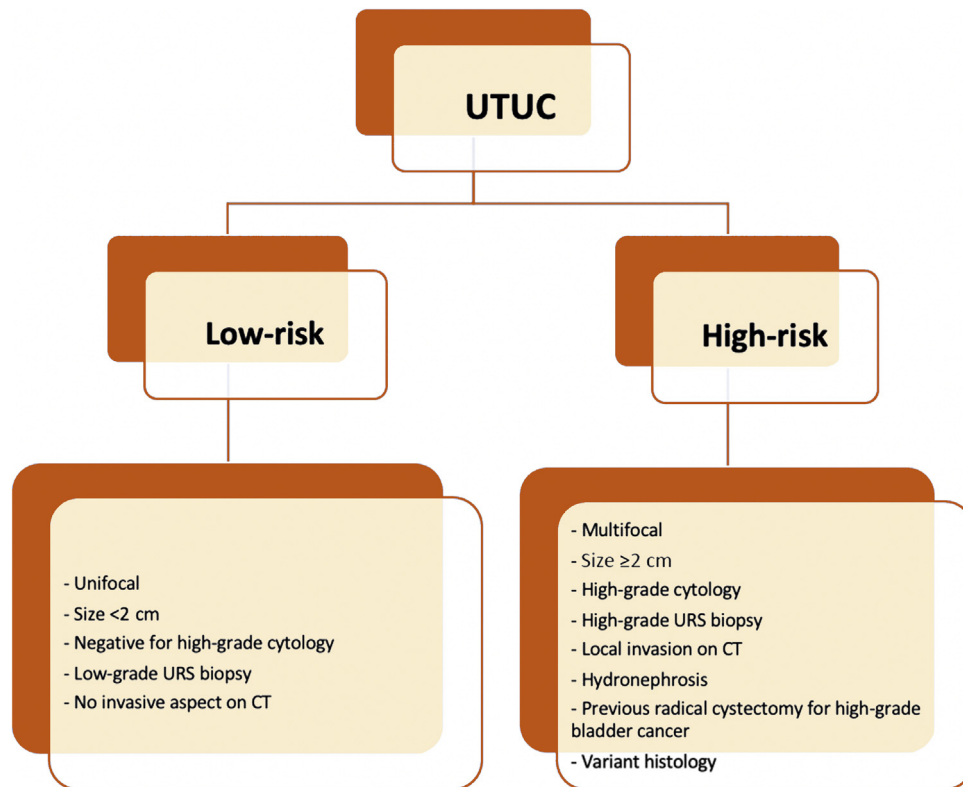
UTUC

Low-risk

High-risk

- Unifocal
- Size <2 cm
- Negative for high-grade cytology
- Low-grade URS biopsy
- No invasive aspect on CT

- Multifocal
- Size ≥2 cm
- High-grade cytology
- High-grade URS biopsy
- Local invasion on CT
- Hydronephrosis
- Previous radical cystectomy for high-grade bladder cancer
- Variant histology